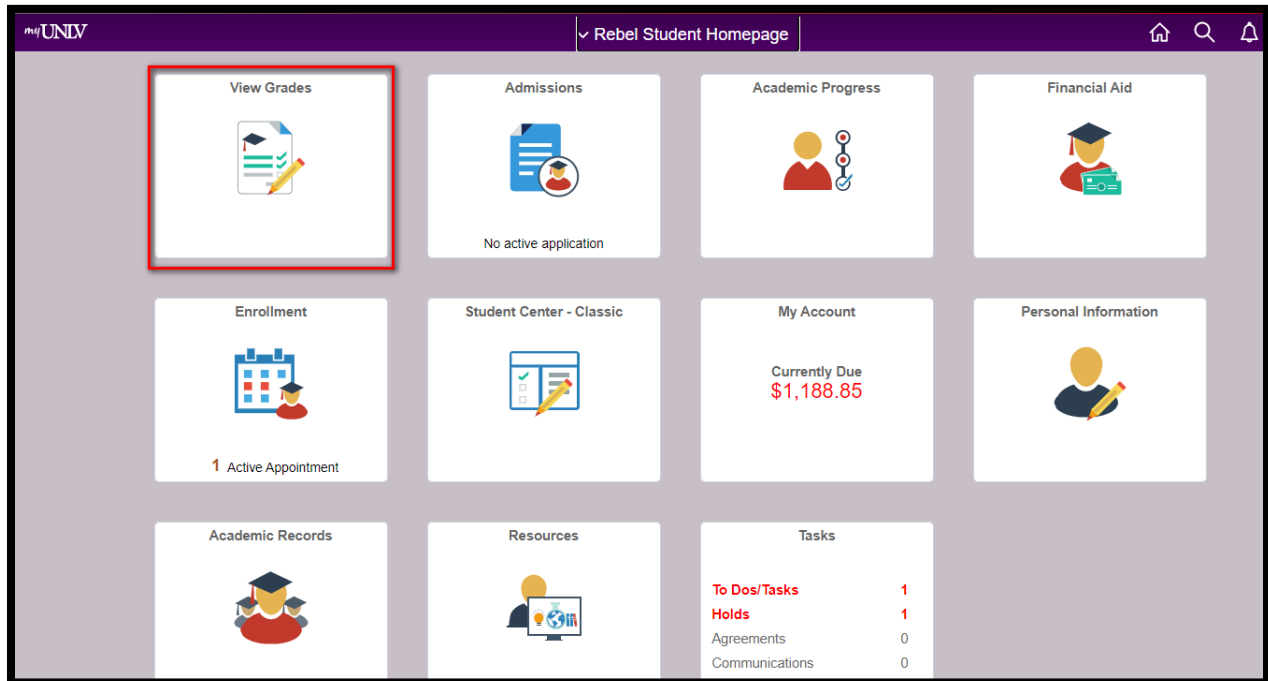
my UNLV

Rebel Student Homepage

View Grades

Admissions

No active application

Academic Progress

Financial Aid

Enrollment

1 Active Appointment

Student Center - Classic

My Account

Currently Due
$1,188.85

Personal Information

Academic Records

Resources

Tasks

| | |
|---|---|
| To Dos/Tasks | 1 |
| Holds | 1 |
| Agreements | 0 |
| Communications | 0 |